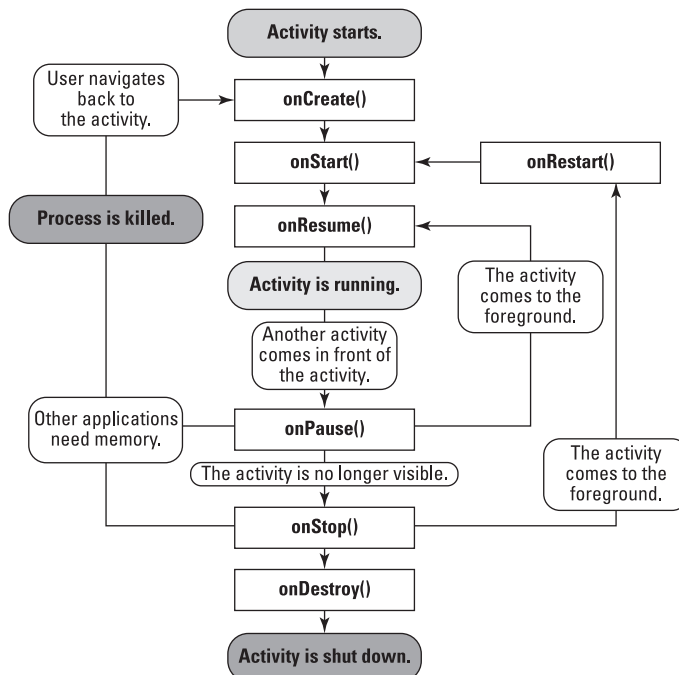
Activity starts.

User navigates back to the activity.

onCreate()

onStart()

onRestart()

Process is killed.

onResume()

Activity is running.

The activity comes to the foreground.

Another activity comes in front of the activity.

Other applications need memory.

onPause()

The activity is no longer visible.

The activity comes to the foreground.

onStop()

onDestroy()

Activity is shut down.